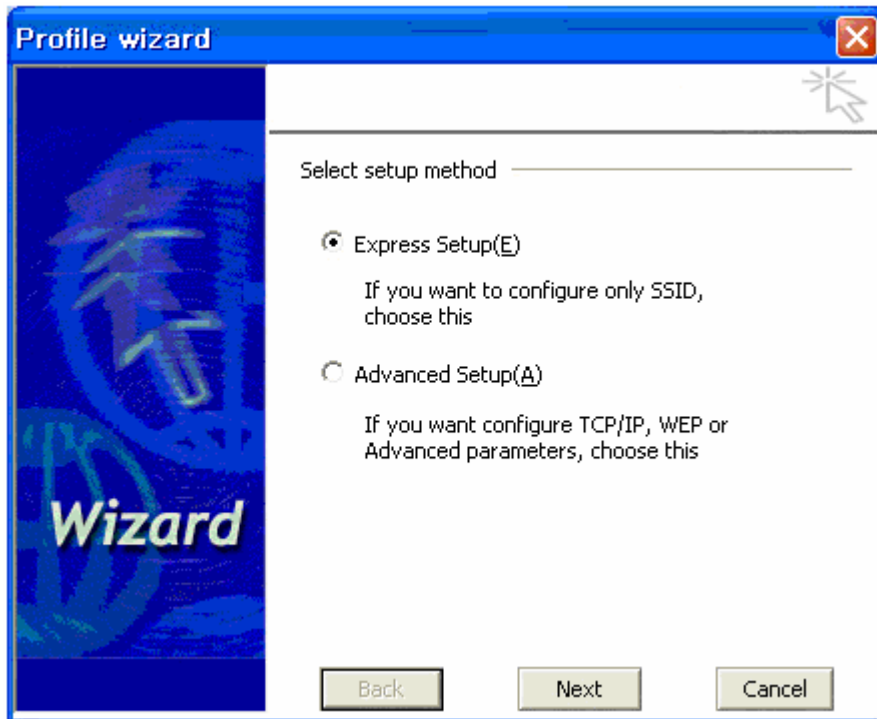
Profile wizard

Wizard

Select setup method

Express Setup(E)

If you want to configure only SSID, choose this

Advanced Setup(A)

If you want configure TCP/IP, WEP or Advanced parameters, choose this

Back

Next

Cancel